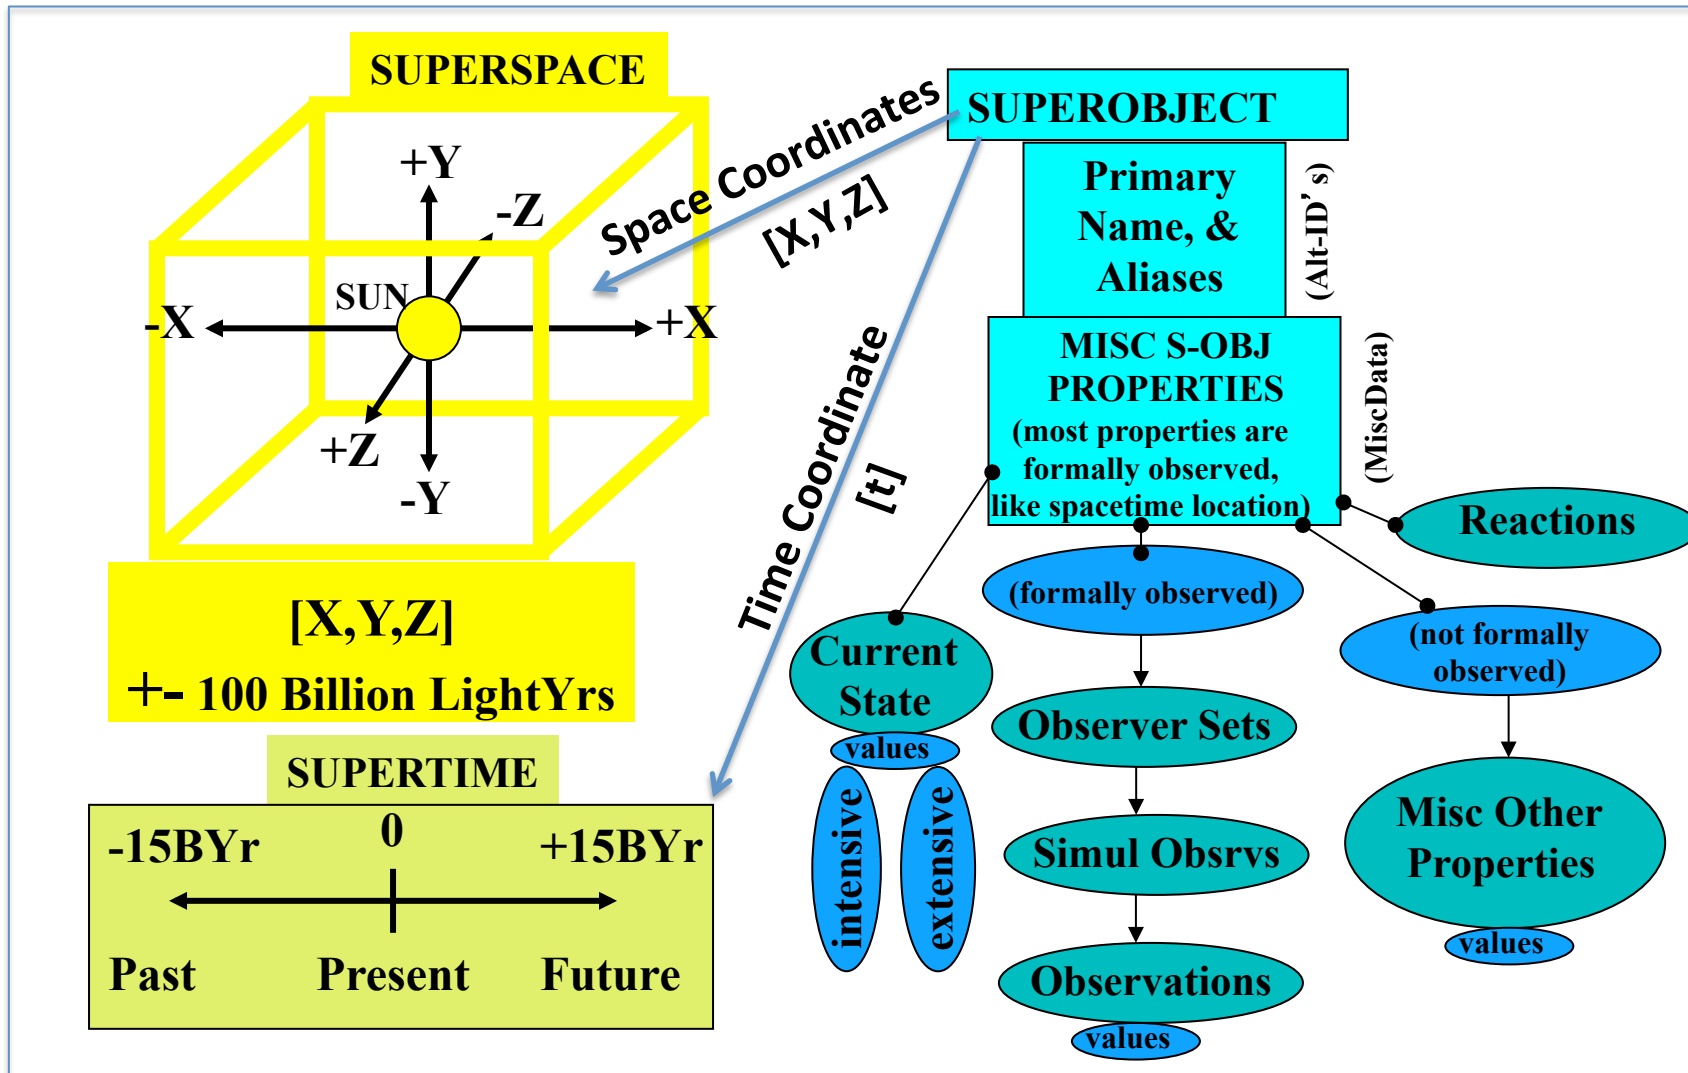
SUPERSPACE

+Y
-Z
SUN
-X
+X
+Z
-Y

[X,Y,Z]
+- 100 Billion LightYrs

Space Coordinates
[X,Y,Z]

Time Coordinate
[t]

SUPERTIME
-15BYr
0
+15BYr
Past
Present
Future

SUPEROBJECT

Primary Name, & Aliases
(Alt-ID's)

MISC S-OBJ PROPERTIES
(most properties are formally observed, like spacetime location)
(MiscData)

Reactions

(formally observed)

(not formally observed)

Current State
values
intensive
extensive

Observer Sets

Simul Obsrvs

Observations
values

Misc Other Properties
values